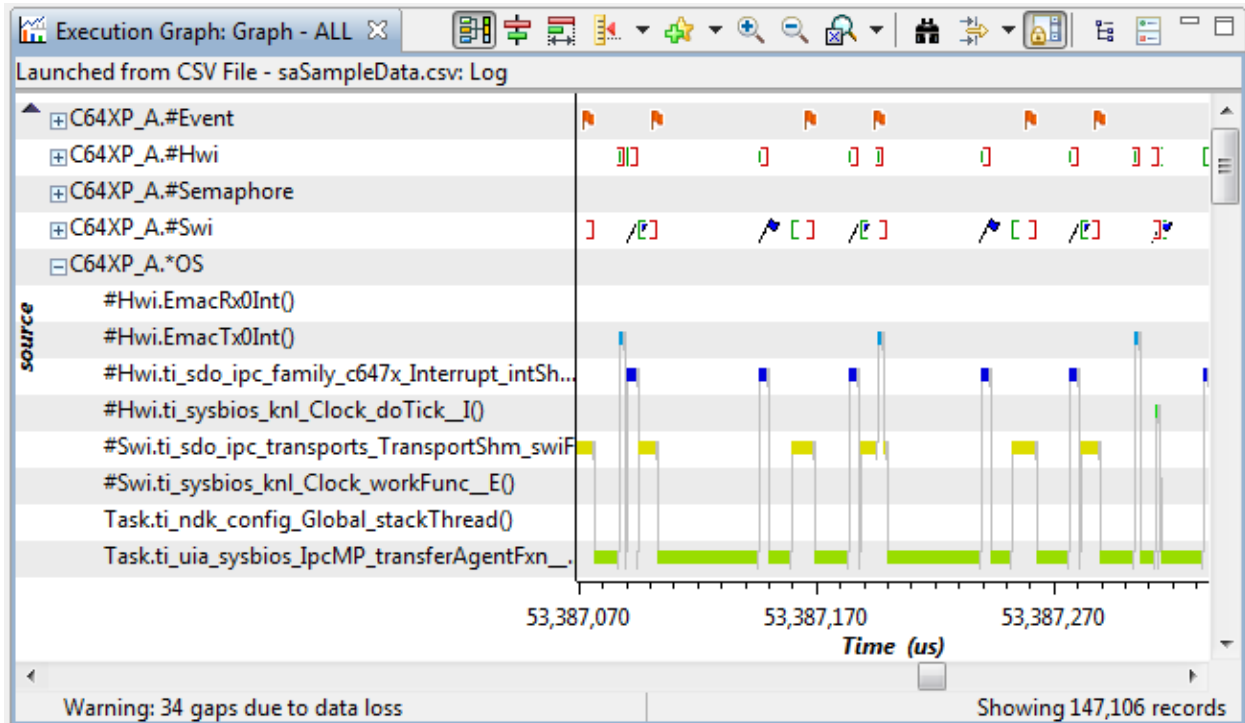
Execution Graph: Graph - ALL

Launched from CSV File - saSampleData.csv: Log

source

C64XP_A.#Event
C64XP_A.#Hwi
C64XP_A.#Semaphore
C64XP_A.#Swi
C64XP_A.*OS
#Hwi.EmacRx0Int()
#Hwi.EmacTx0Int()
#Hwi.ti_sdo_ipc_family_c647x_Interrupt_intSh...
#Hwi.ti_sysbios_knl_Clock_doTick__I()
#Swi.ti_sdo_ipc_transports_TransportShm_swiF
#Swi.ti_sysbios_knl_Clock_workFunc__E()
Task.ti_ndk_config_Global_stackThread()
Task.ti_uia_sysbios_IpcMP_transferAgentFxn__.

53,387,070
53,387,170
53,387,270
Time (us)

Warning: 34 gaps due to data loss
Showing 147,106 records